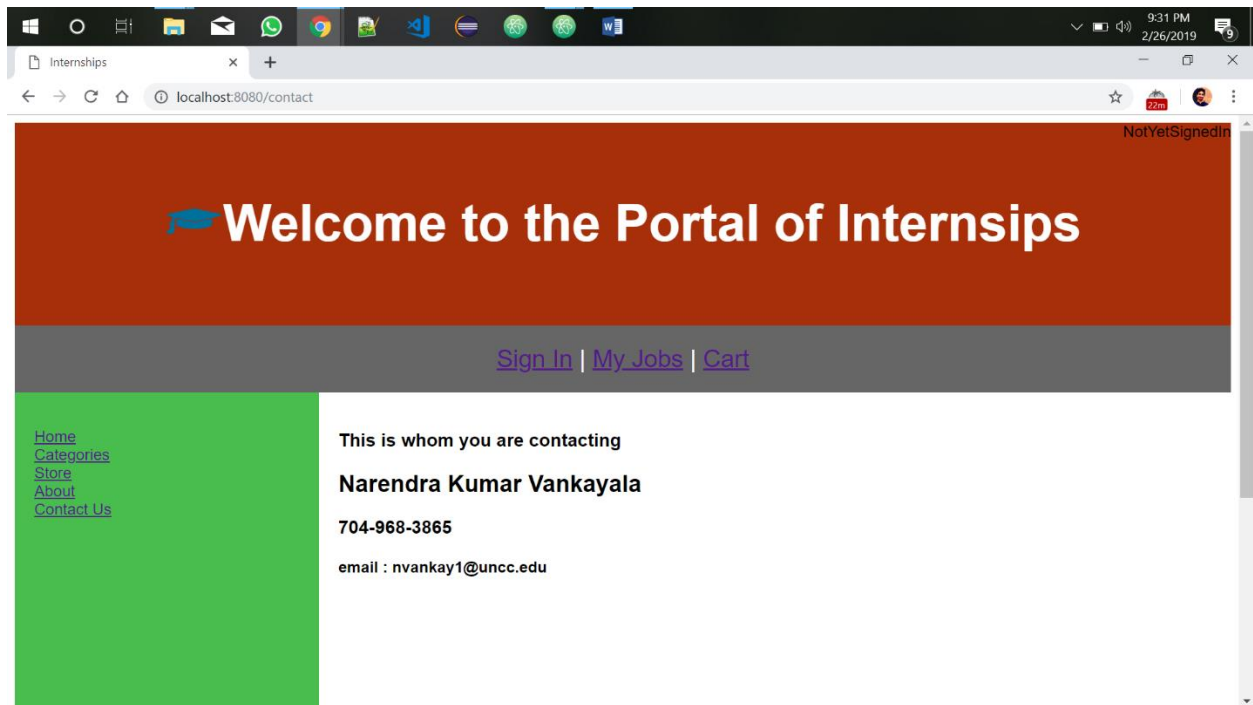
9:31 PM
2/26/2019
9

Internships

localhost:8080/contact

22m

NotYetSignedIn

Welcome to the Portal of Internsips

Sign In | My Jobs | Cart

Home
Categories
Store
About
Contact Us

This is whom you are contacting

Narendra Kumar Vankayala

704-968-3865

email : nvankay1@uncc.edu